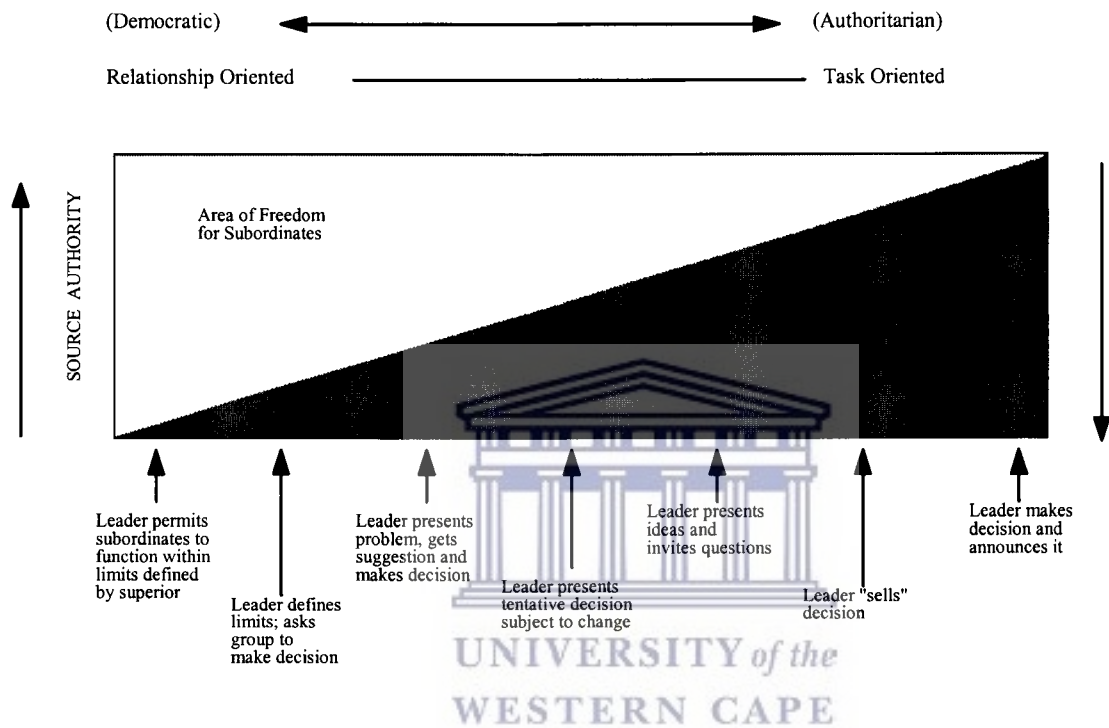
(Democratic) (Authoritarian)

Relationship Oriented Task Oriented

SOURCE AUTHORITY

Area of Freedom for Subordinates

Leader permits subordinates to function within limits defined by superior

Leader defines limits; asks group to make decision

Leader presents problem, gets suggestion and makes decision

Leader presents tentative decision subject to change

Leader presents ideas and invites questions

Leader "sells" decision

Leader makes decision and announces it

UNIVERSITY of the
WESTERN CAPE